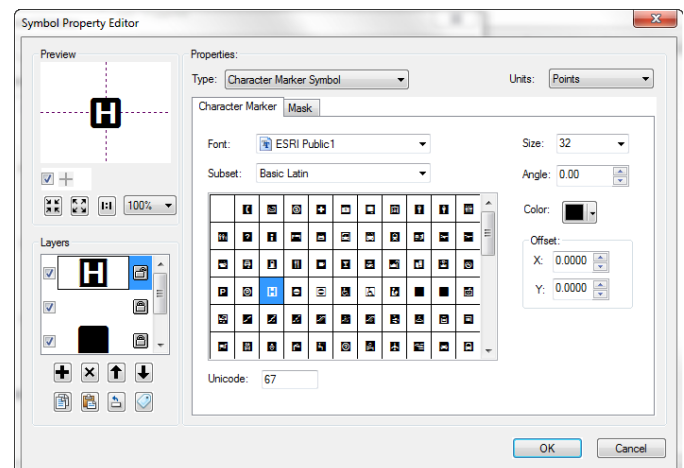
Symbol Property Editor

Preview

1:1 100%

Layers

H

Properties:

Type: Character Marker Symbol

Units: Points

Character Marker | Mask

Font: ESRI Public1

Subset: Basic Latin

Size: 32

Angle: 0.00

Color:

Offset:

X: 0.0000

Y: 0.0000

Unicode: 67

OK

Cancel